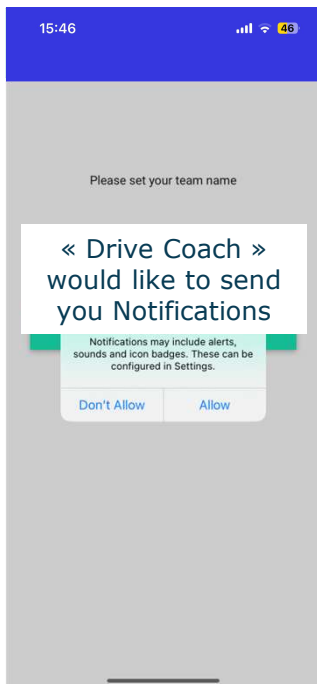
15:46

46

Please set your team name

« Drive Coach » would like to send you Notifications

Notifications may include alerts, sounds and icon badges. These can be configured in Settings.

Don't Allow

Allow